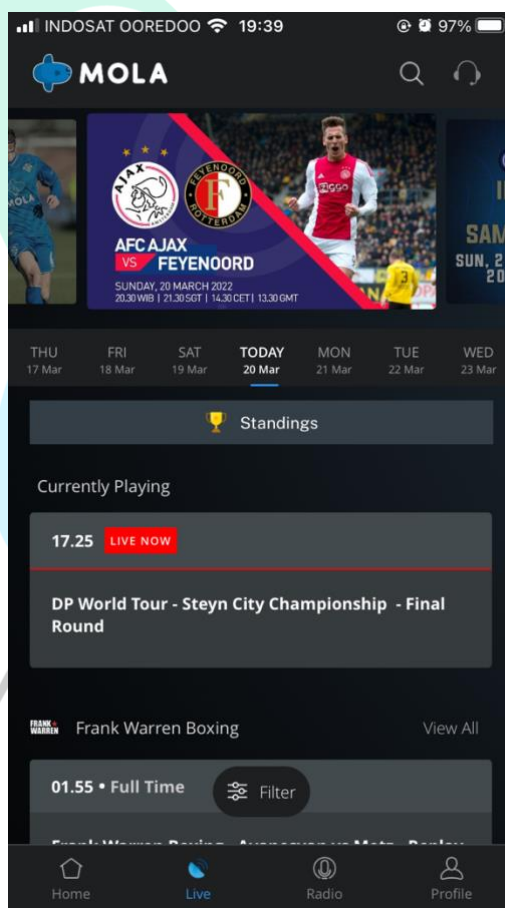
INDOSAT OOREDOO 19:39 97%

MOLA

AJAX FEYENOORD ROTTERDAM

AFC AJAX VS FEYENOORD

SUNDAY, 20 MARCH 2022
20.30 WIB | 21.30 SGT | 14.30 CET | 13.30 GMT

SAM
SUN, 2
20

THU 17 Mar
FRI 18 Mar
SAT 19 Mar
TODAY 20 Mar
MON 21 Mar
TUE 22 Mar
WED 23 Mar

Standings

Currently Playing

17.25 LIVE NOW

DP World Tour - Steyn City Championship - Final Round

FRANK WARREN Frank Warren Boxing View All

01.55 • Full Time Filter

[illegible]

Home Live Radio Profile